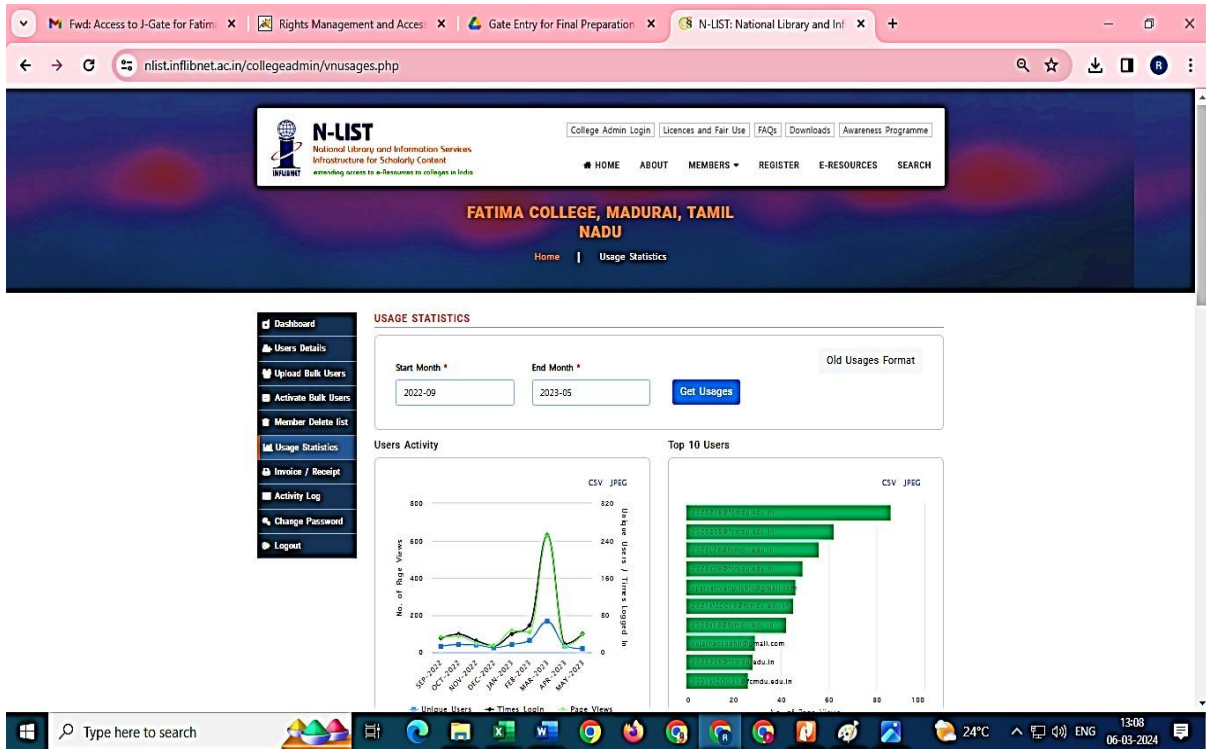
Fwd: Access to J-Gate for Fatim | Rights Management and Access | Gate Entry for Final Preparation | N-LIST: National Library and Inf

nlist.inflibnet.ac.in/collegeadmin/vnusages.php

N-LIST
National Library and Information Services Infrastructure for Scholarly Content
extending access to e-Resources to colleges in India
INFLIBNET

College Admin Login | Licences and Fair Use | FAQs | Downloads | Awareness Programme

HOME ABOUT MEMBERS REGISTER E-RESOURCES SEARCH

FATIMA COLLEGE, MADURAI, TAMIL NADU

Home | Usage Statistics

Dashboard
Users Details
Upload Bulk Users
Activate Bulk Users
Member Delete list
Usage Statistics
Invoice / Receipt
Activity Log
Change Password
Logout

USAGE STATISTICS

Start Month * 2022-09
End Month * 2023-05
Get Usages
Old Usages Format

Users Activity
CSV JPEG
800 600 400 200 0
320 240 160 80 0
No. of Page Views
Unique Users / Times Logged In
SEP-2022 OCT-2022 NOV-2022 DEC-2022 JAN-2023 FEB-2023 MAR-2023 APR-2023 MAY-2023
Unique Users Times Login Page Views

Top 10 Users
CSV JPEG
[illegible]
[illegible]
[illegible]
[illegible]
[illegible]
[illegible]
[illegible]
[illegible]mail.com
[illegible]adu.in
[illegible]cmdu.edu.in
0 20 40 60 80 100

Type here to search
24°C ENG 13:08 06-03-2024